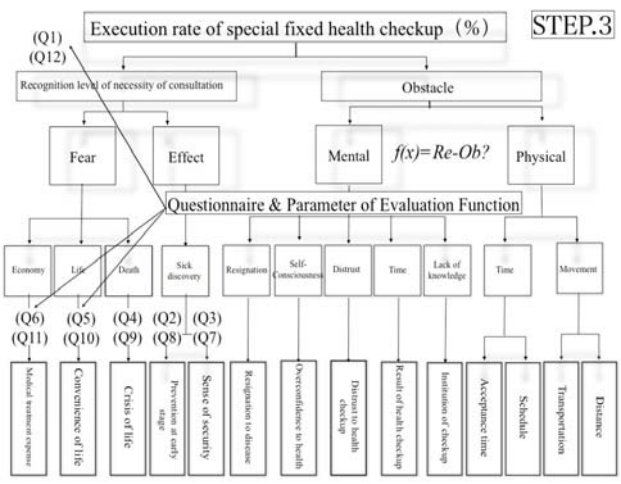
Execution rate of special fixed health checkup（%）

STEP.3

(Q1)
(Q12)

Recognition level of necessity of consultation

Obstacle

Fear

Effect

Mental

$f(x)=Re-Ob?$

Physical

Questionnaire & Parameter of Evaluation Function

Economy

Life

Death

Sick discovery

Resignation

Self-Consciousness

Distrust

Time

Lack of knowledge

Time

Movement

(Q6)
(Q11)

(Q5)
(Q10)

(Q4)
(Q9)

(Q2)
(Q8)

(Q3)
(Q7)

Medical treatment expense

Convenience of life

Crisis of life

Prevention at early stage

Sense of security

Resignation to disease

Overconfidence to health

Distrust to health checkup

Result of health checkup

Institution of checkup

Acceptance time

Schedule

Transportation

Distance